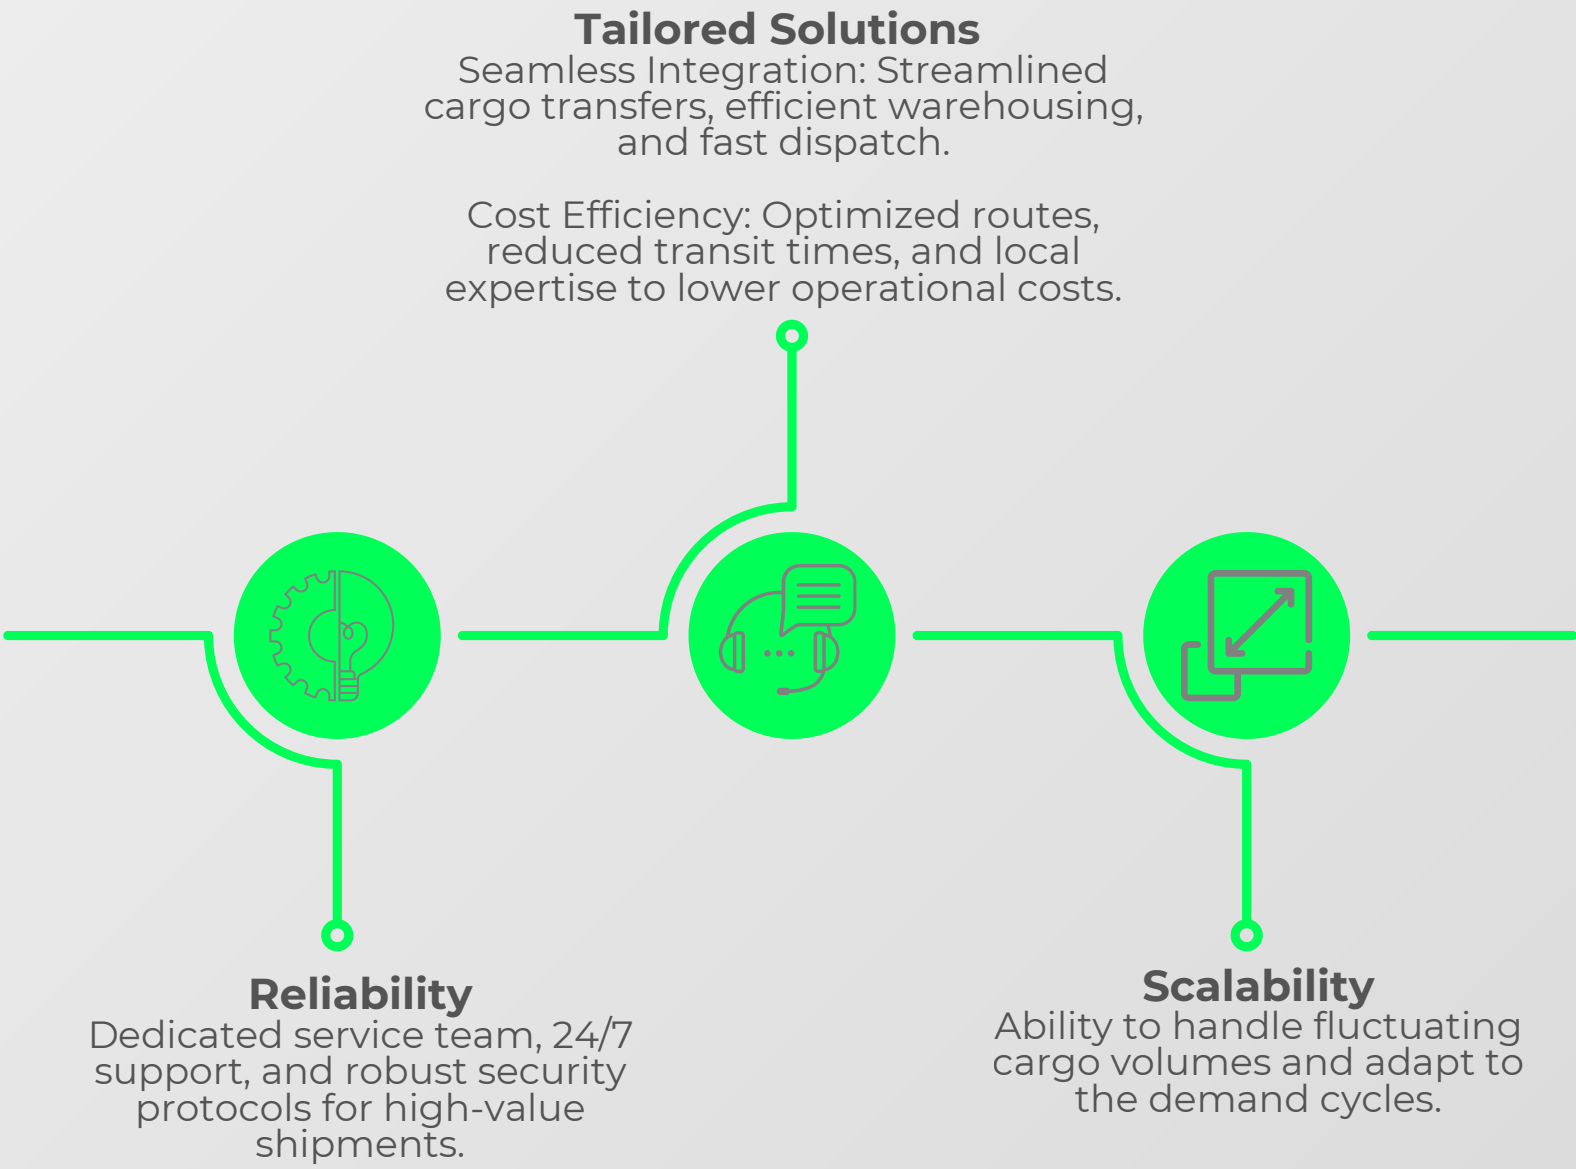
Tailored Solutions
Seamless Integration: Streamlined cargo transfers, efficient warehousing, and fast dispatch.

Cost Efficiency: Optimized routes, reduced transit times, and local expertise to lower operational costs.

Reliability
Dedicated service team, 24/7 support, and robust security protocols for high-value shipments.

Scalability
Ability to handle fluctuating cargo volumes and adapt to the demand cycles.